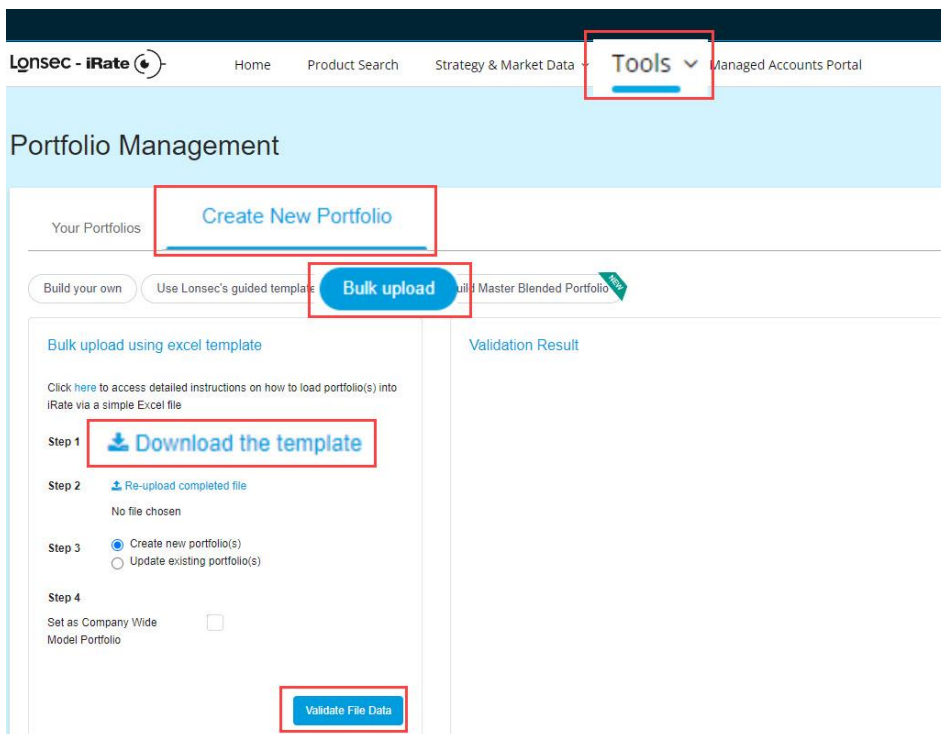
Lonsec - iRate

Home Product Search Strategy & Market Data Tools Managed Accounts Portal

Portfolio Management

Your Portfolios Create New Portfolio

Build your own Use Lonsec's guided templat Bulk upload uild Master Blended Portfolio NEW

Bulk upload using excel template

Click here to access detailed instructions on how to load portfolio(s) into iRate via a simple Excel file

Step 1 Download the template

Step 2 Re-upload completed file

No file chosen

Step 3 Create new portfolio(s)
Update existing portfolio(s)

Step 4

Set as Company Wide Model Portfolio

Validate File Data

Validation Result